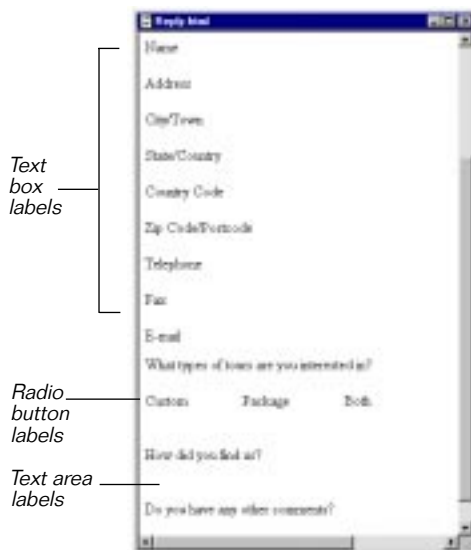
Reply.html

Name

Address

City/Town

State/Country

Country Code

Zip Code/Postcode

Telephone

Fax

E-mail

What types of tours are you interested in?

Custom Package Both

How did you find us?

Do you have any other comments?

Text box labels

Radio button labels

Text area labels